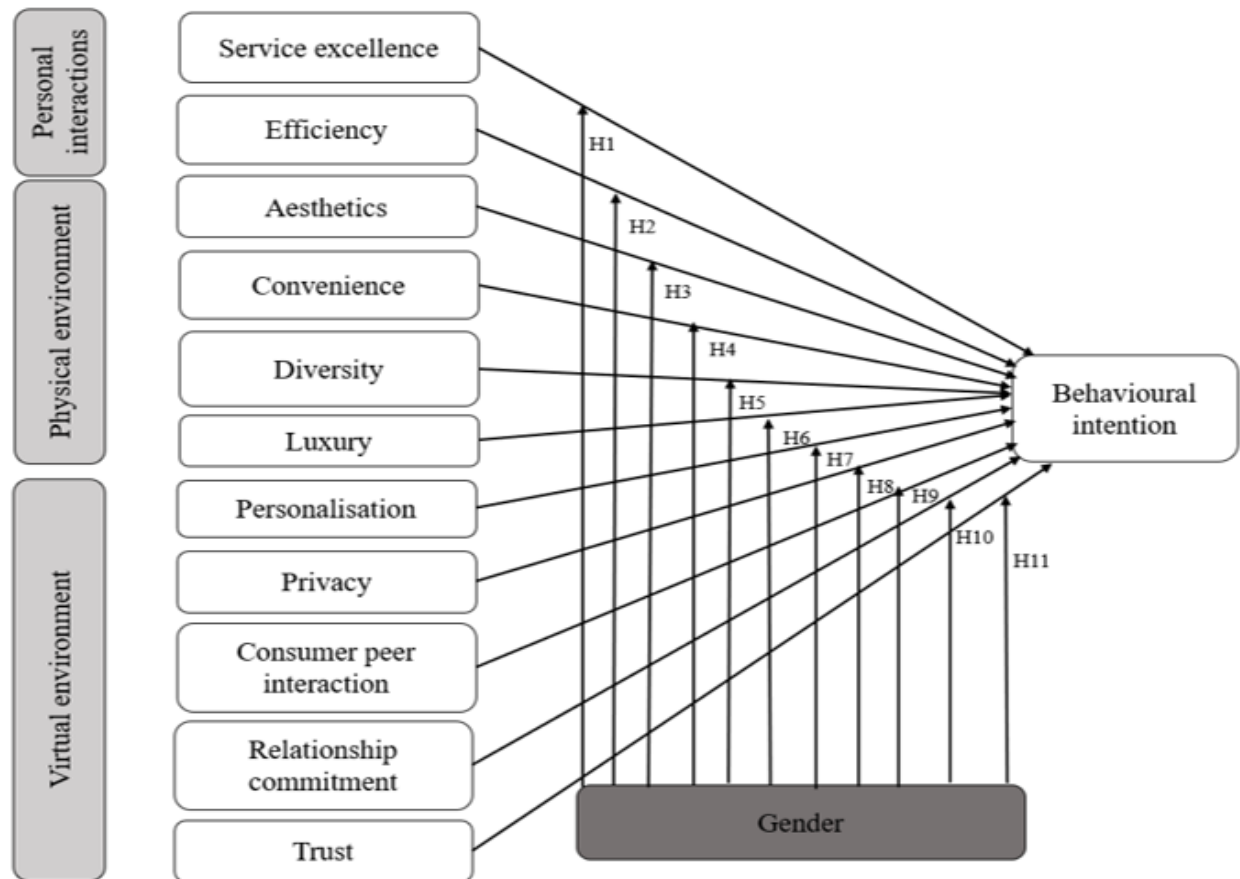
Personal interactions

Physical environment

Virtual environment

Service excellence

Efficiency

Aesthetics

Convenience

Diversity

Luxury

Personalisation

Privacy

Consumer peer interaction

Relationship commitment

Trust

H1

H2

H3

H4

H5

H6

H7

H8

H9

H10

H11

Behavioural intention

Gender